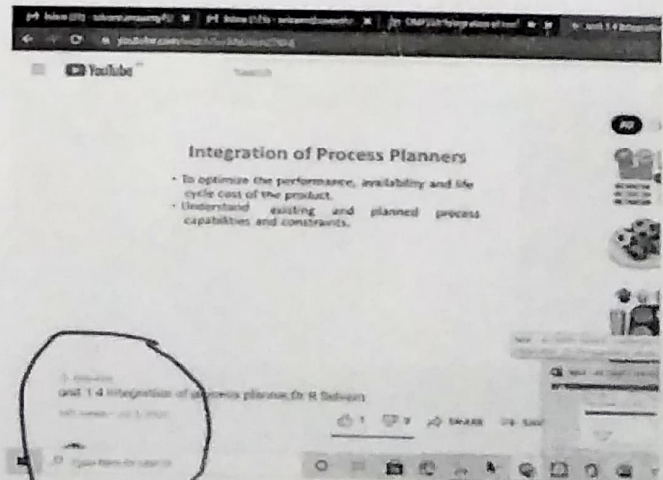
YouTube

Search

Integration of Process Planners

• To optimize the performance, availability and life cycle cost of the product.
• Understand existing and planned process capabilities and constraints.

unit 1 4 Integration of process planner Dr R Selvam

1 SHARE SAVE

Type here to search